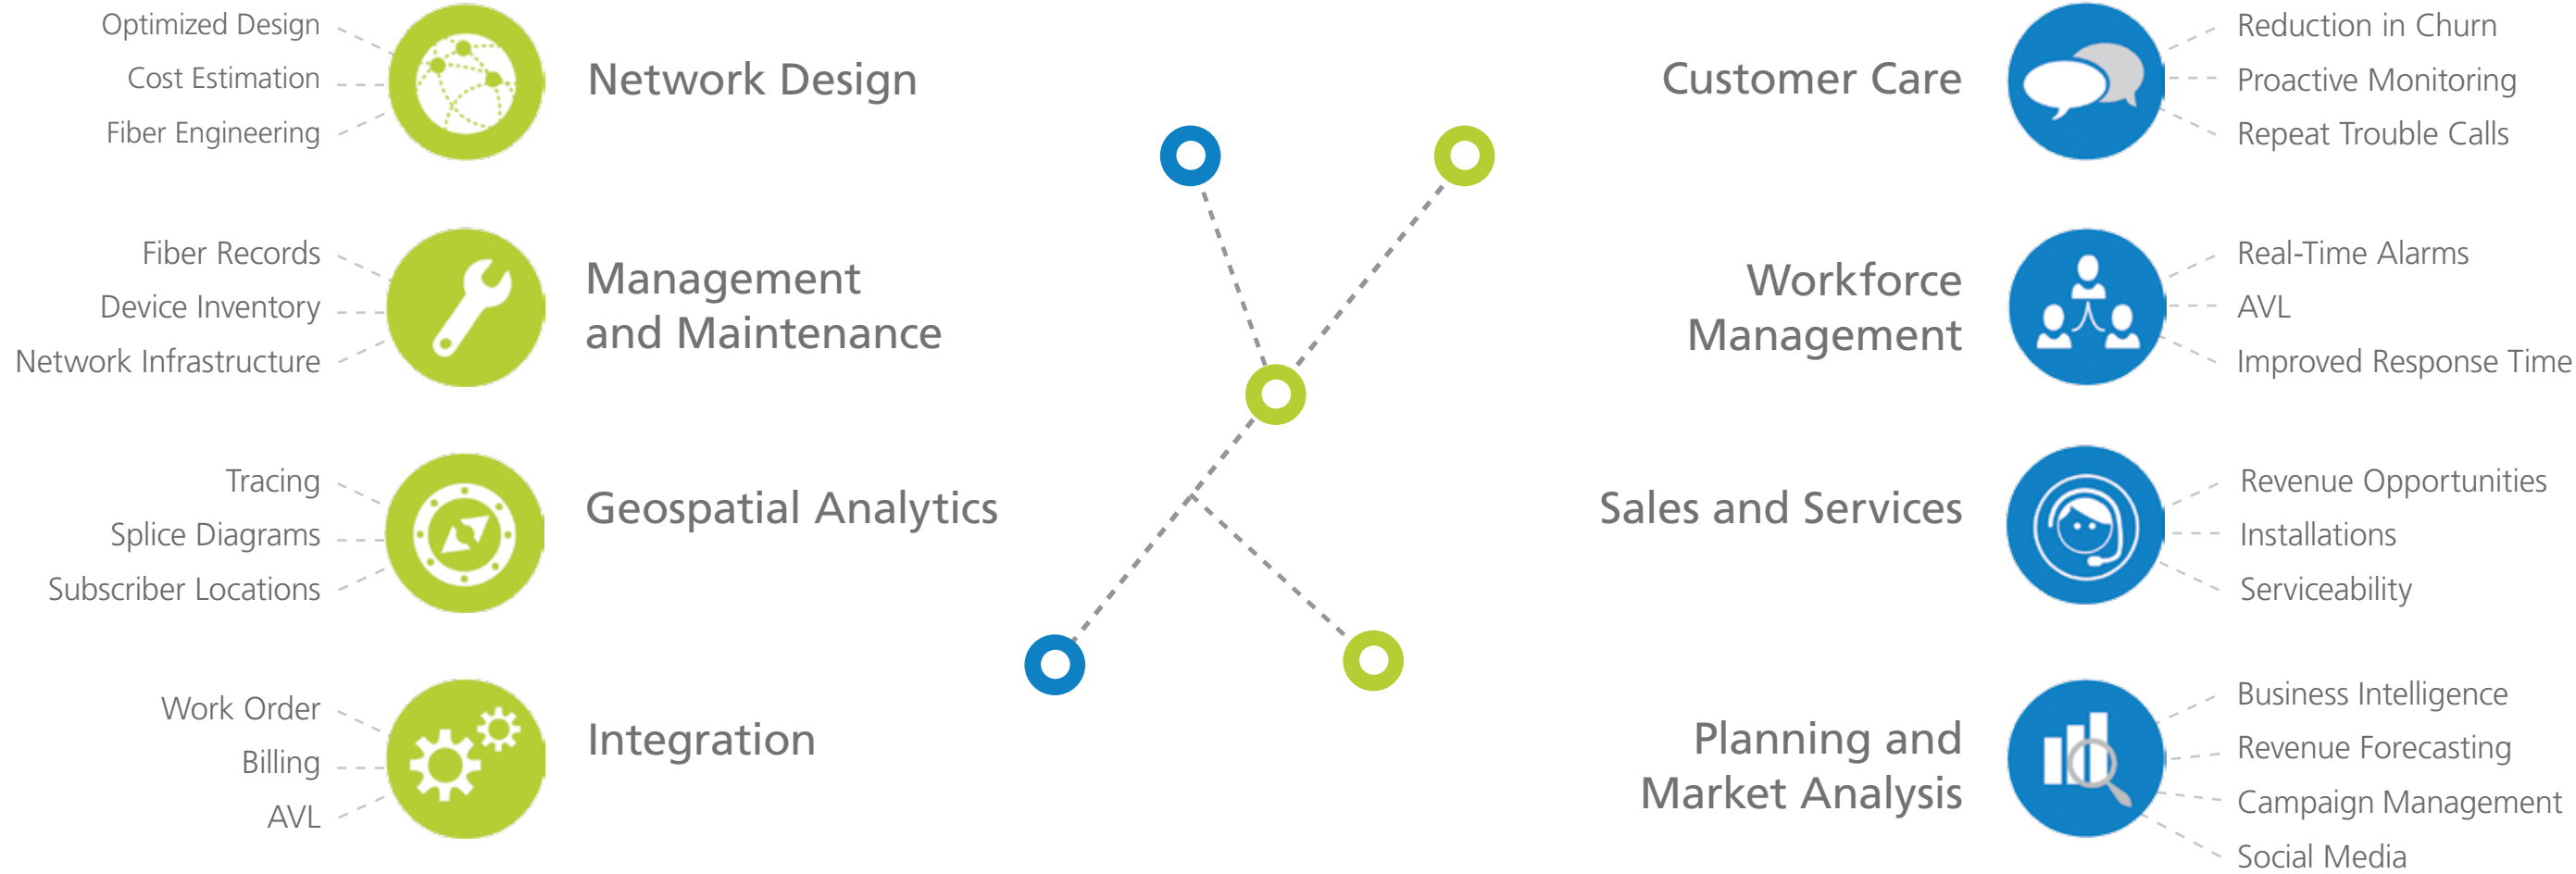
Optimized Design
Cost Estimation
Fiber Engineering

Network Design

Fiber Records
Device Inventory
Network Infrastructure

Management and Maintenance

Tracing
Splice Diagrams
Subscriber Locations

Geospatial Analytics

Work Order
Billing
AVL

Integration

Customer Care

Reduction in Churn
Proactive Monitoring
Repeat Trouble Calls

Workforce Management

Real-Time Alarms
AVL
Improved Response Time

Sales and Services

Revenue Opportunities
Installations
Serviceability

Planning and Market Analysis

Business Intelligence
Revenue Forecasting
Campaign Management
Social Media